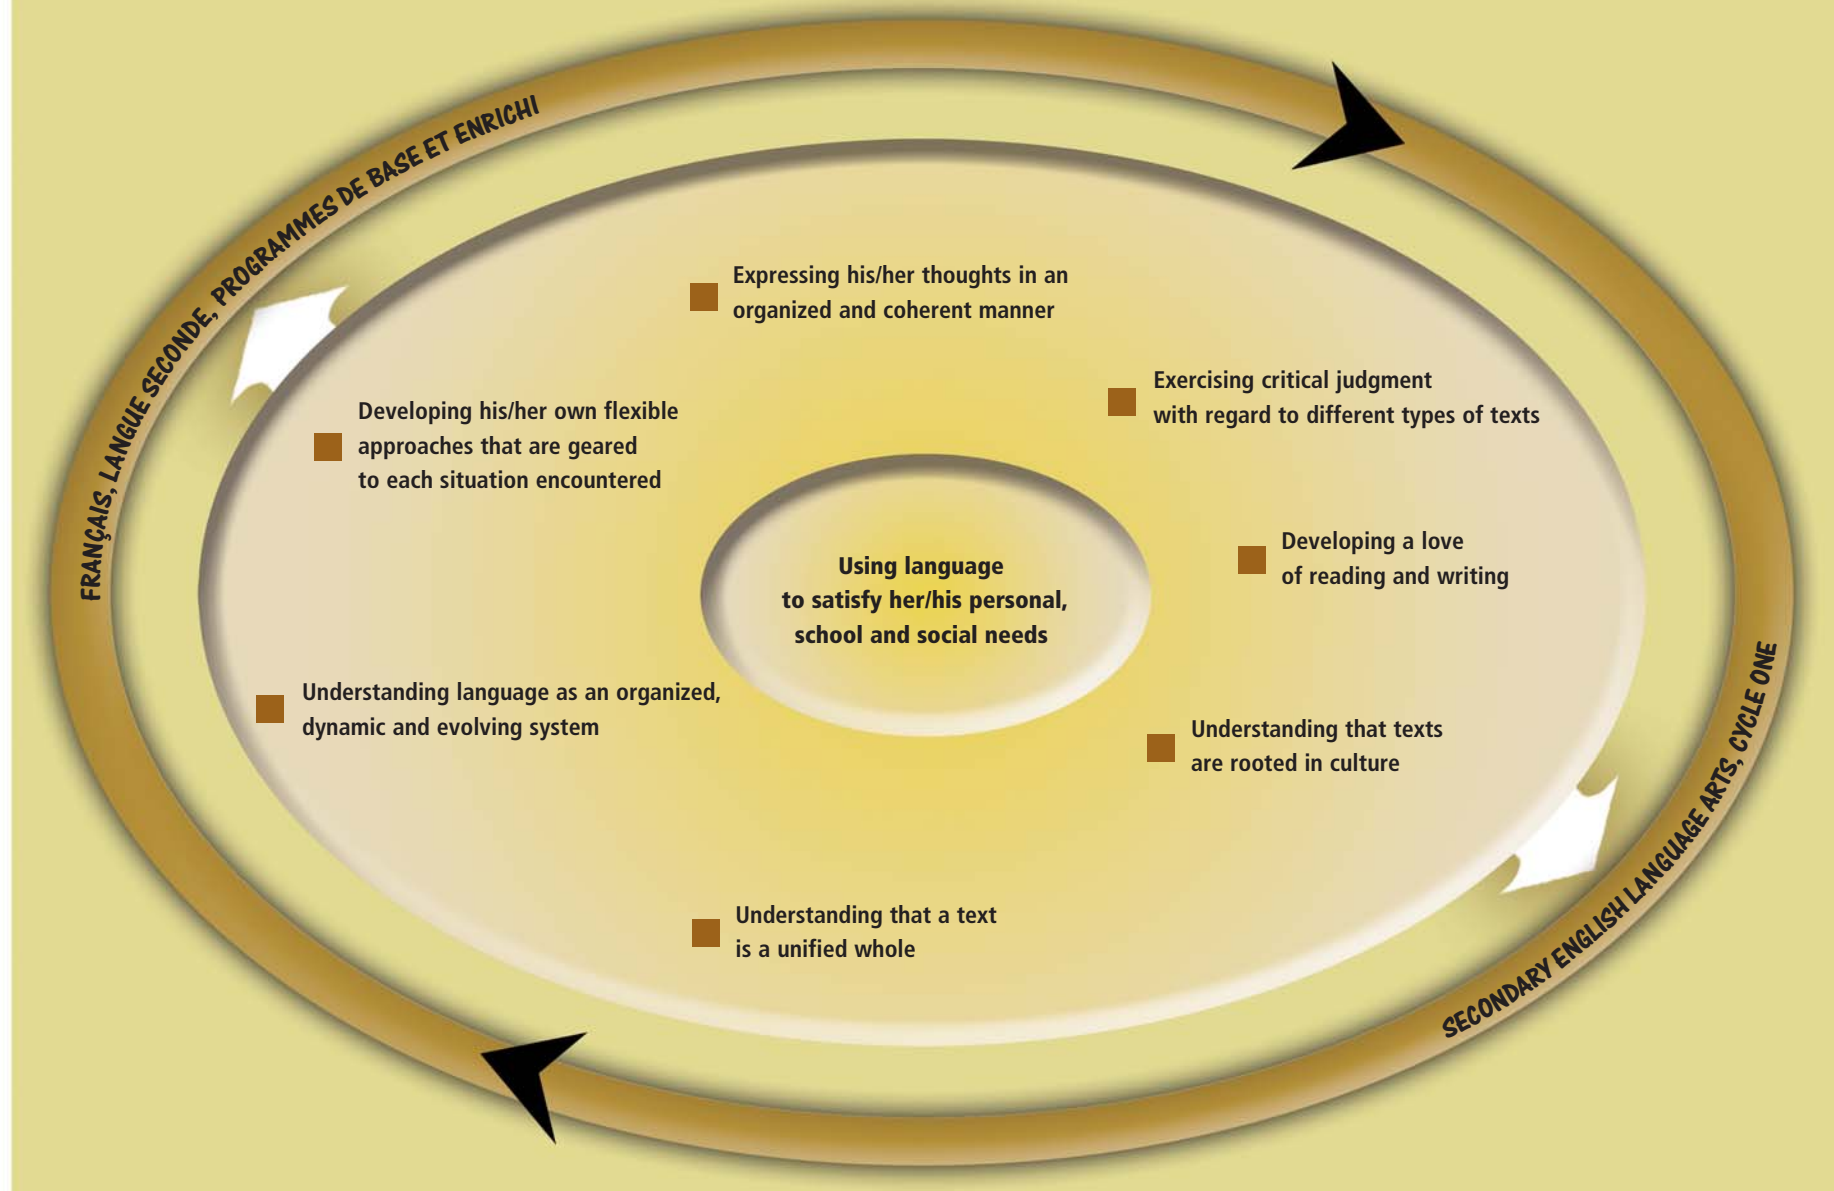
FRANÇAIS, LANGUE SECONDE, PROGRAMMES DE BASE ET ENRICHI

Expressing his/her thoughts in an organized and coherent manner

Exercising critical judgment with regard to different types of texts

Developing his/her own flexible approaches that are geared to each situation encountered

Using language to satisfy her/his personal, school and social needs

Developing a love of reading and writing

Understanding language as an organized, dynamic and evolving system

Understanding that texts are rooted in culture

Understanding that a text is a unified whole

SECONDARY ENGLISH LANGUAGE ARTS, CYCLE ONE